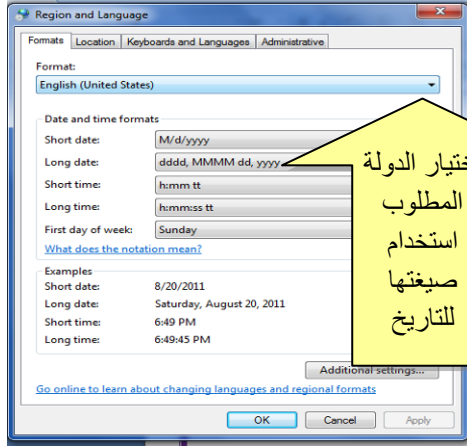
Region and Language

Formats | Location | Keyboards and Languages | Administrative

Format:
English (United States)

Date and time formats
Short date: M/d/yyyy
Long date: dddd, MMMM dd, yyyy
Short time: h:mm tt
Long time: h:mm:ss tt
First day of week: Sunday
What does the notation mean?

Examples
Short date: 8/20/2011
Long date: Saturday, August 20, 2011
Short time: 6:49 PM
Long time: 6:49:45 PM

Additional settings...

Go online to learn about changing languages and regional formats

OK | Cancel | Apply

ختيار الدولة المطلوب استخدام صيغتها للتاريخ